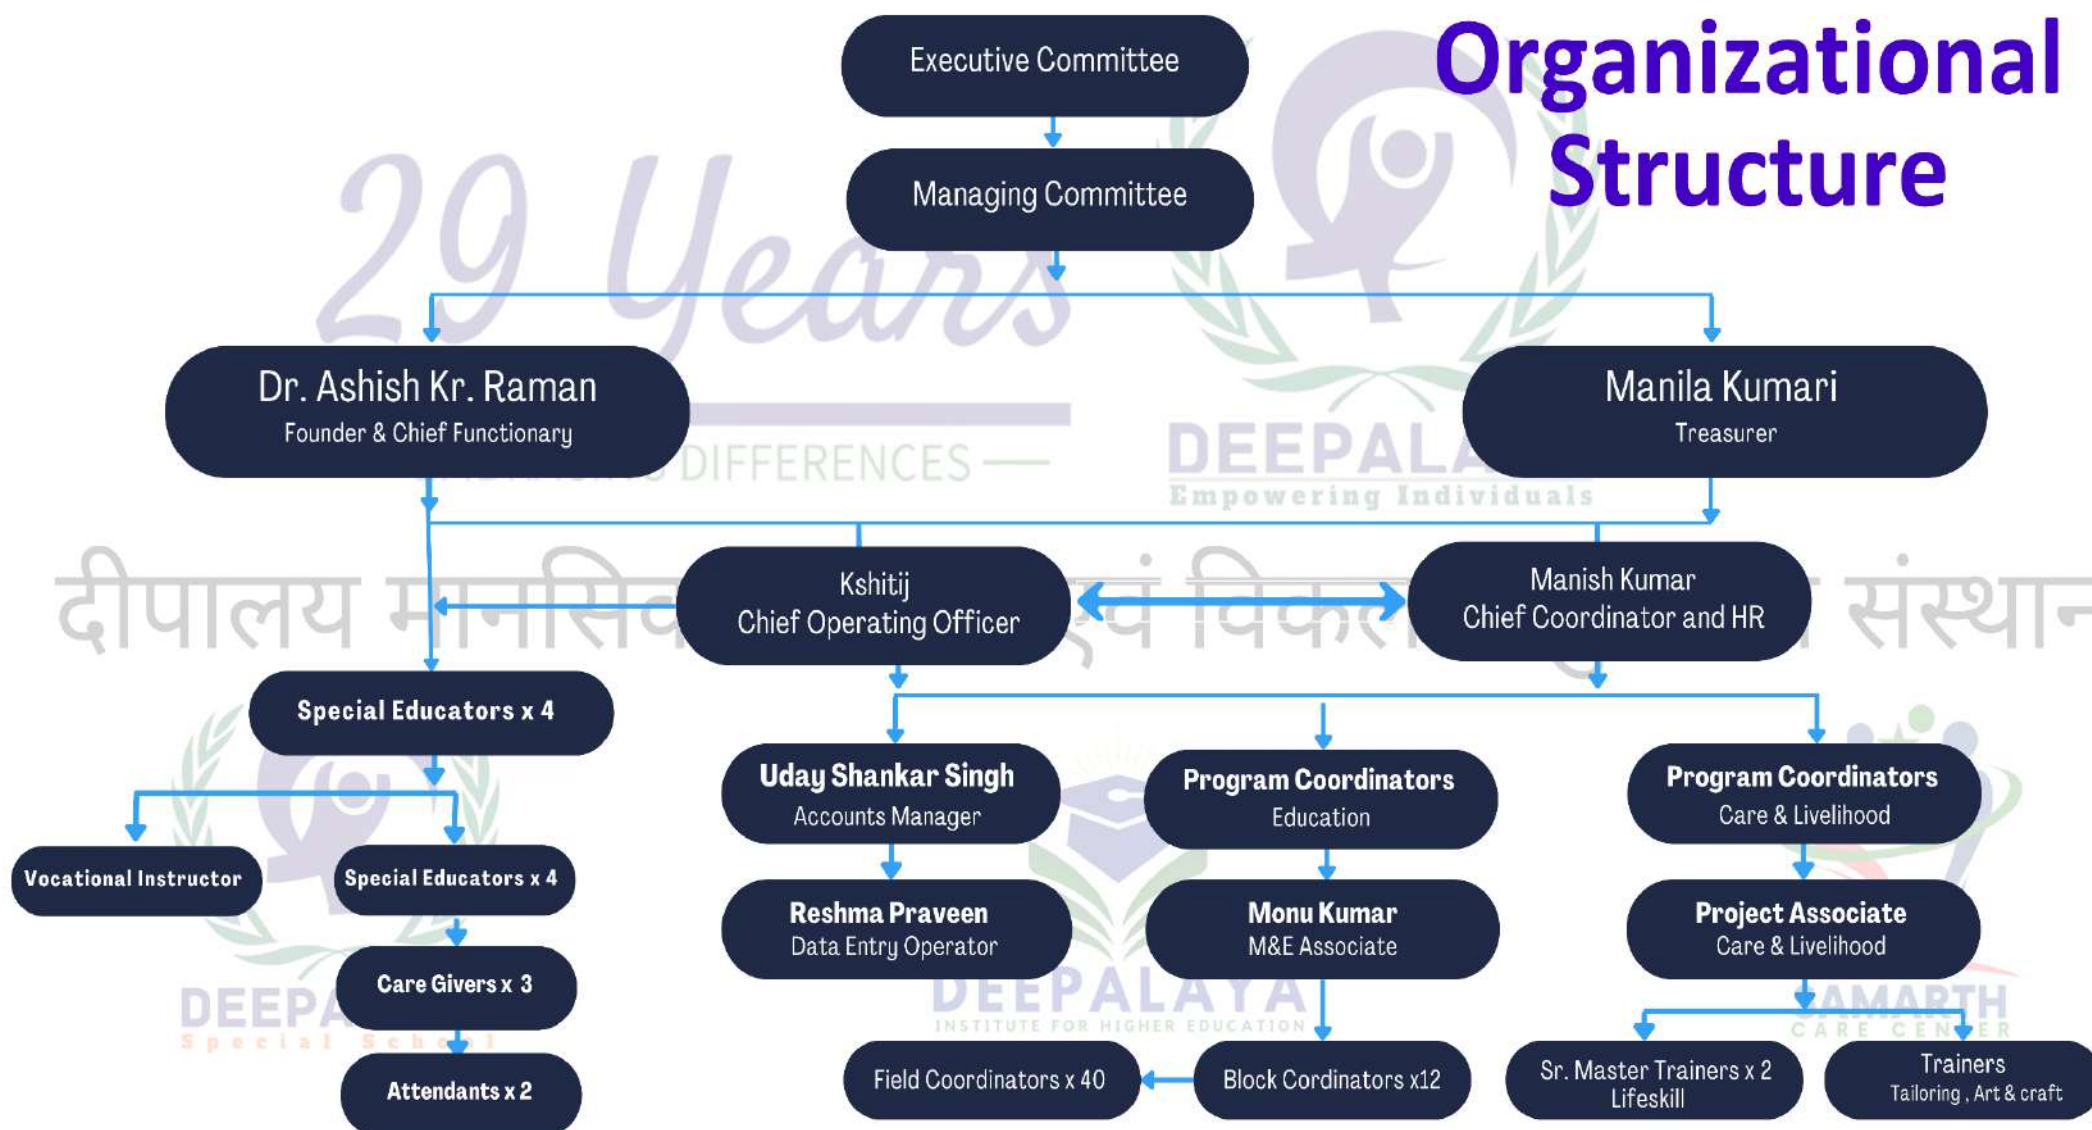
Organizational Structure

Executive Committee

Managing Committee

Dr. Ashish Kr. Raman
Founder & Chief Functionary

Manila Kumari
Treasurer

Kshitij
Chief Operating Officer

Manish Kumar
Chief Coordinator and HR

Special Educators x 4

Vocational Instructor

Special Educators x 4

Care Givers x 3

Attendants x 2

Uday Shankar Singh
Accounts Manager

Reshma Praveen
Data Entry Operator

Program Coordinators
Education

Monu Kumar
M&E Associate

Field Coordinators x 40

Block Cordinators x12

Program Coordinators
Care & Livelihood

Project Associate
Care & Livelihood

Sr. Master Trainers x 2
Lifeskill

Trainers
Tailoring , Art & craft

29 Years
DIFFERENCES
DEEPALA
Empowering Individuals
दीपालय मानसिक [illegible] एवं विकलांग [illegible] संस्थान
DEEPA
Special School
DEEPALAYA
INSTITUTE FOR HIGHER EDUCATION
SAMARTH
CARE CENTER